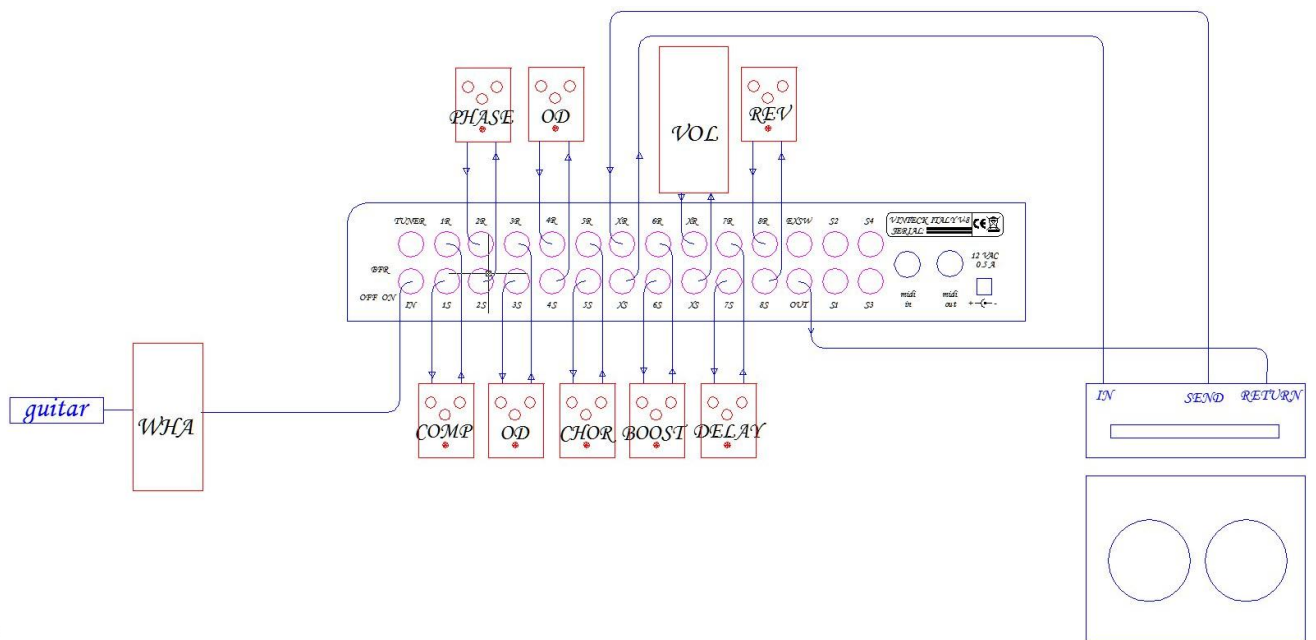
PHASE

OD

VOL

REV

TUNER 1R 2R 3R 4R 5R XR 6R XR 7R 8R EXSW S2 S4

VENTECK ITALY V-8
SERIAL

BFR
OFF ON

IN 1S 2S 3S 4S 5S XS 6S XS 7S 8S OUT S1 S3

midi in

midi out

12 VAC
0.5 A

guitar

WHA

COMP

OD

CHOR

BOOST

DELAY

IN

SEND

RETURN